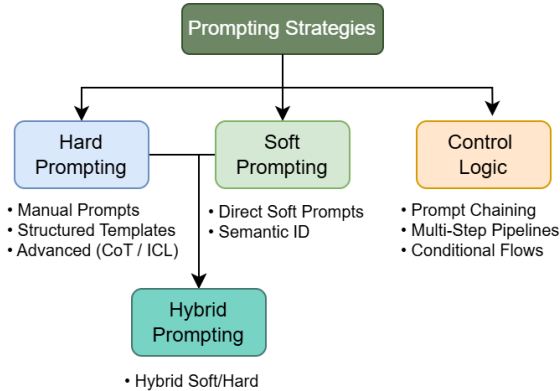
Prompting Strategies

Hard Prompting

• Manual Prompts
• Structured Templates
• Advanced (CoT / ICL)

Soft Prompting

• Direct Soft Prompts
• Semantic ID

Control Logic

• Prompt Chaining
• Multi-Step Pipelines
• Conditional Flows

Hybrid Prompting

• Hybrid Soft/Hard